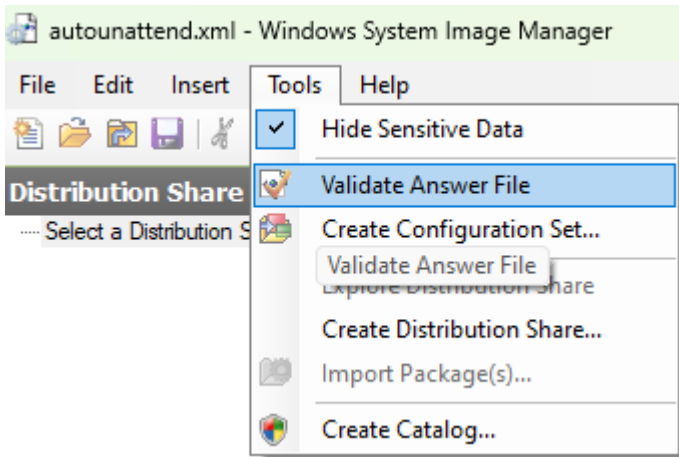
autounattend.xml - Windows System Image Manager

File Edit Insert Tools Help

Distribution Share

Select a Distribution S

Hide Sensitive Data

Validate Answer File

Create Configuration Set...

Validate Answer File

Explore Distribution Share

Create Distribution Share...

Import Package(s)...

Create Catalog...